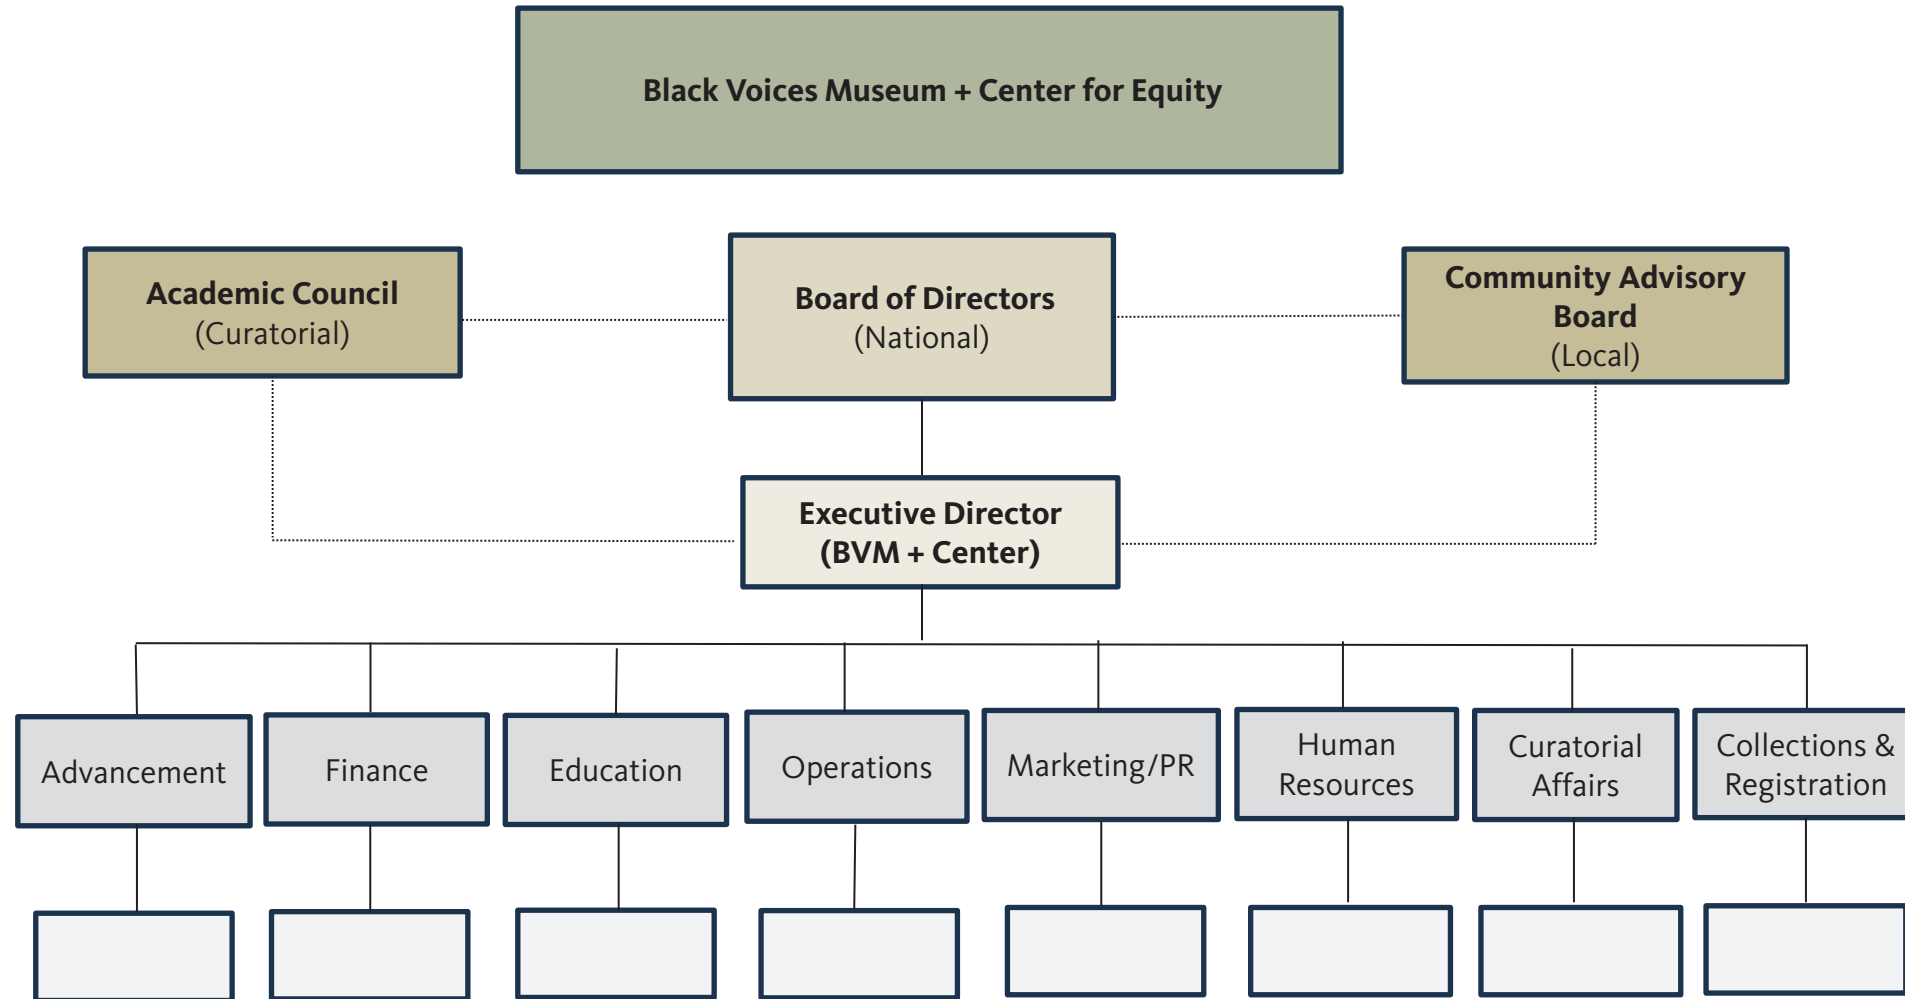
Black Voices Museum + Center for Equity

Academic Council
(Curatorial)

Board of Directors
(National)

Community Advisory Board
(Local)

Executive Director
(BVM + Center)

Advancement

Finance

Education

Operations

Marketing/PR

Human Resources

Curatorial Affairs

Collections & Registration